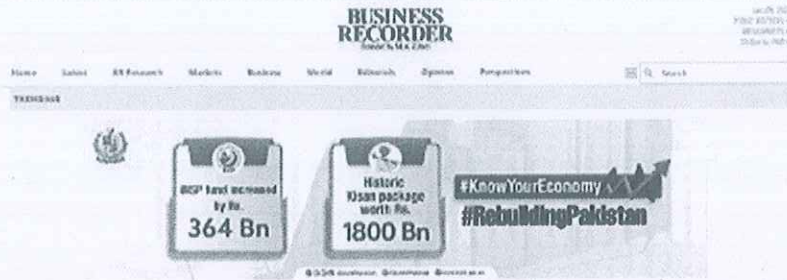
BUSINESS RECORDER
Founded by M.A. Zuberi

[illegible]

Home Latest BR Research Markets Business World Editorials Opinion Perspectives

Search

TRENDING

MSP hand increased by Rs.
364 Bn

Historic Kisan package worth Rs.
1800 Bn

#KnowYourEconomy
#RebuildingPakistan

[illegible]